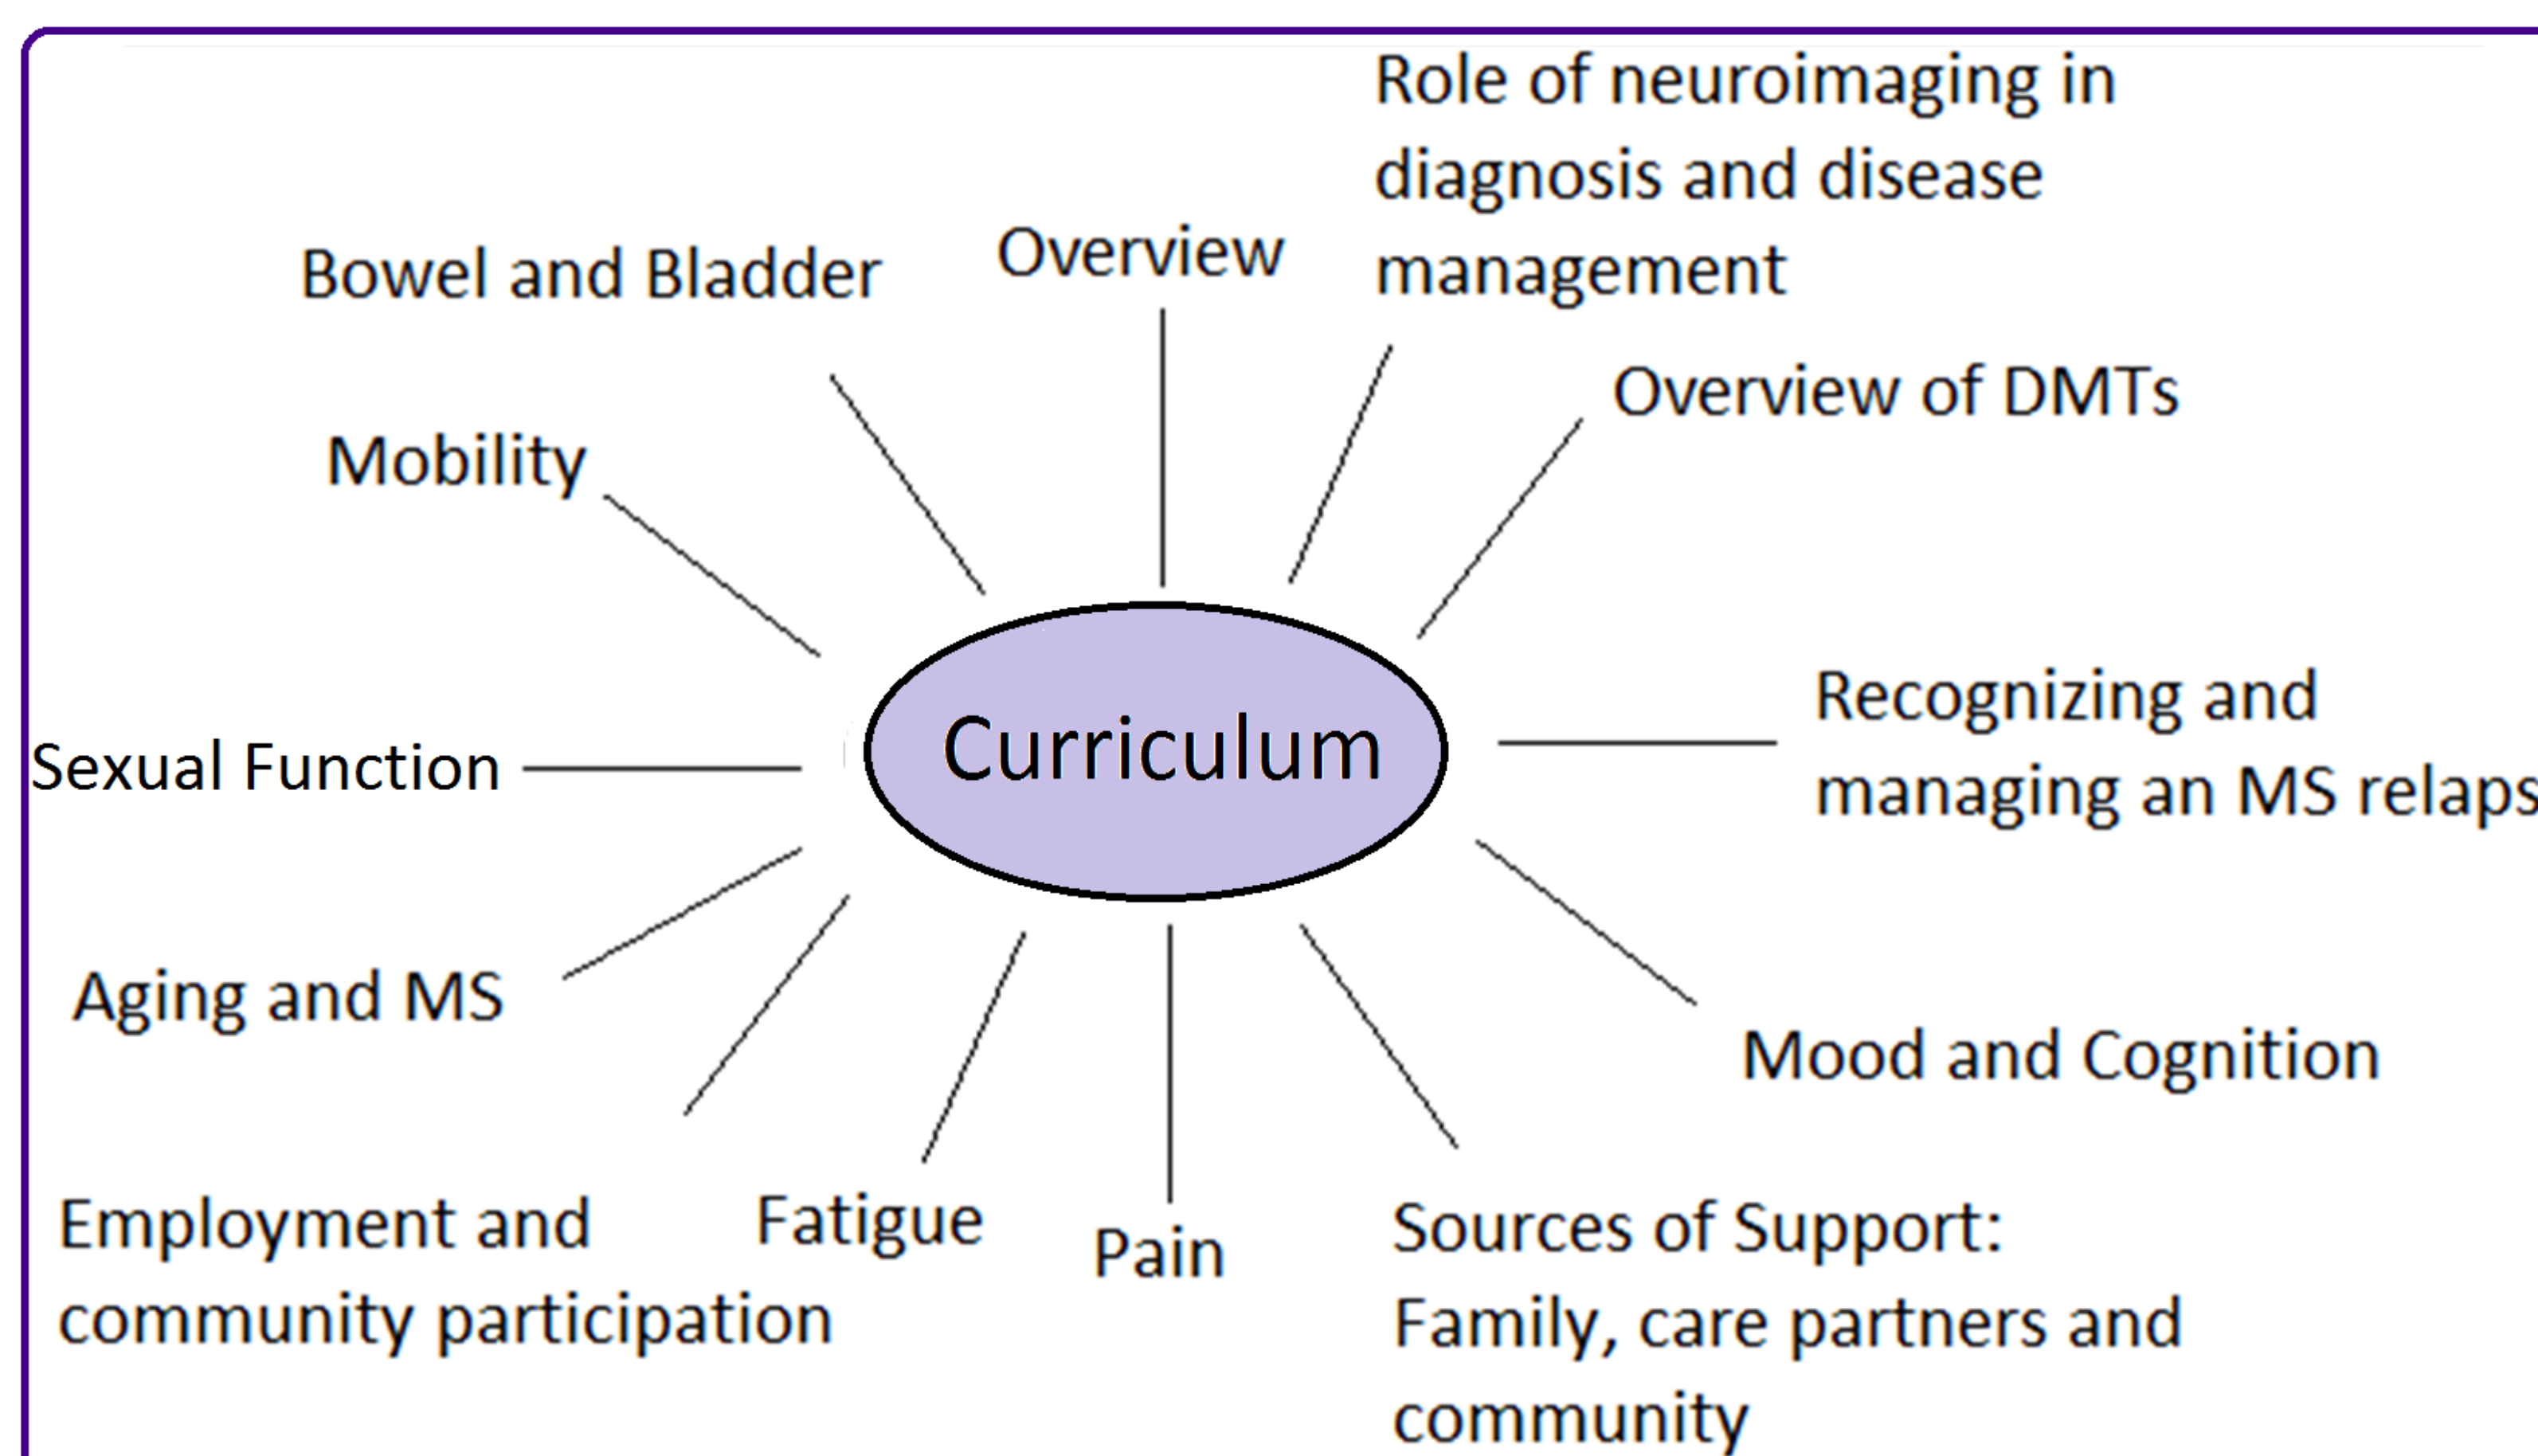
Role of neuroimaging in diagnosis and disease management

Bowel and Bladder

Overview

Overview of DMTs

Mobility

Curriculum

Recognizing and managing an MS relaps

Sexual Function

Aging and MS

Mood and Cognition

Employment and community participation

Fatigue

Pain

Sources of Support: Family, care partners and community